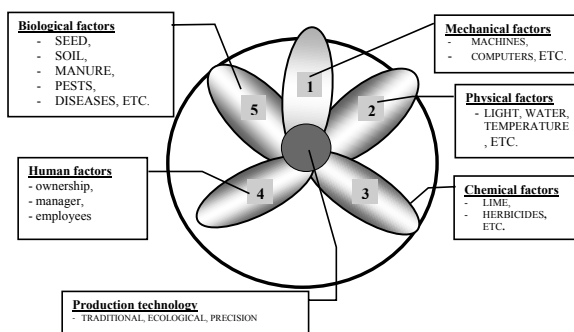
Biological factors
- SEED,
- SOIL,
- MANURE,
- PESTS,
- DISEASES, ETC.

Mechanical factors
- MACHINES,
- COMPUTERS, ETC.

Physical factors
- LIGHT, WATER, TEMPERATURE, ETC.

Human factors
- ownership,
- manager,
- employees

Chemical factors
- LIME,
- HERBICIDES, ETC.

1

2

3

4

5

Production technology
- TRADITIONAL, ECOLOGICAL, PRECISION